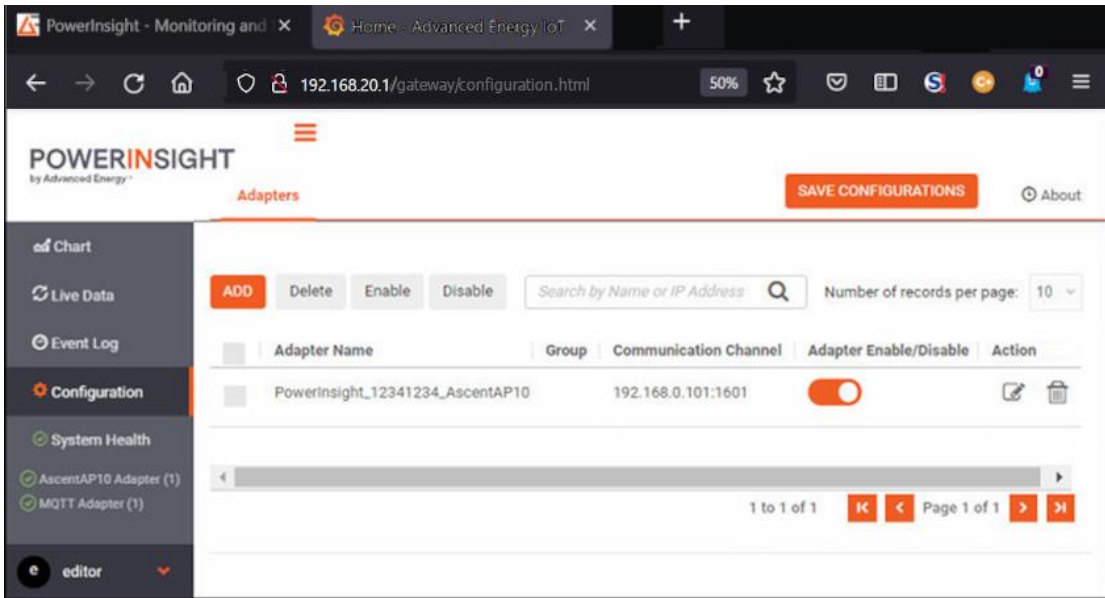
PowerInsight - Monitoring and ×
Home - Advanced Energy IoT ×
+

192.168.20.1/gateway/configuration.html
50%

POWERINSIGHT
by Advanced Energy

Adapters

SAVE CONFIGURATIONS
About

Chart
Live Data
Event Log
Configuration
System Health
AscentAP10 Adapter (1)
MQTT Adapter (1)

editor

ADD
Delete
Enable
Disable
Search by Name or IP Address
Number of records per page: 10

| | Adapter Name | Group | Communication Channel | Adapter Enable/Disable | Action |
|---|---|---|---|---|---|
| | PowerInsight_12341234_AscentAP10 | | 192.168.0.101:1601 | | |

1 to 1 of 1
Page 1 of 1